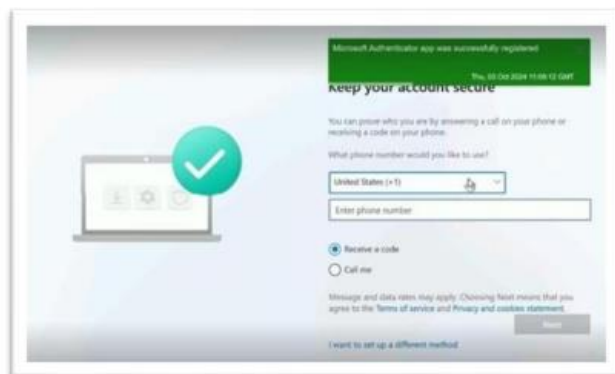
Microsoft Authenticator app was successfully registered

Thu, 03 Oct 2024 11:06:12 GMT

Keep your account secure

You can prove who you are by answering a call on your phone or receiving a code on your phone.

What phone number would you like to use?

United States (+1)

Enter phone number

Receive a code

Call me

Message and data rates may apply. Choosing Next means that you agree to the Terms of service and Privacy and cookies statement.

Next

I want to set up a different method